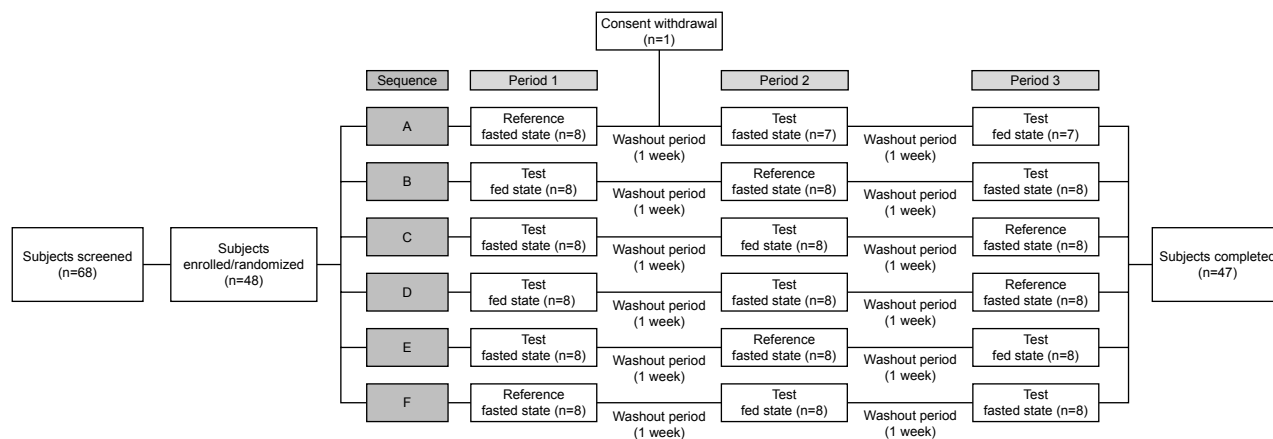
Consent withdrawal
(n=1)

Sequence

Period 1

Period 2

Period 3

Subjects screened
(n=68)

Subjects
enrolled/randomized
(n=48)

A

Reference
fasted state (n=8)

Washout period
(1 week)

Test
fasted state (n=7)

Washout period
(1 week)

Test
fed state (n=7)

B

Test
fed state (n=8)

Washout period
(1 week)

Reference
fasted state (n=8)

Washout period
(1 week)

Test
fasted state (n=8)

C

Test
fasted state (n=8)

Washout period
(1 week)

Test
fed state (n=8)

Washout period
(1 week)

Reference
fasted state (n=8)

D

Test
fed state (n=8)

Washout period
(1 week)

Test
fasted state (n=8)

Washout period
(1 week)

Reference
fasted state (n=8)

E

Test
fasted state (n=8)

Washout period
(1 week)

Reference
fasted state (n=8)

Washout period
(1 week)

Test
fed state (n=8)

F

Reference
fasted state (n=8)

Washout period
(1 week)

Test
fed state (n=8)

Washout period
(1 week)

Test
fasted state (n=8)

Subjects completed
(n=47)